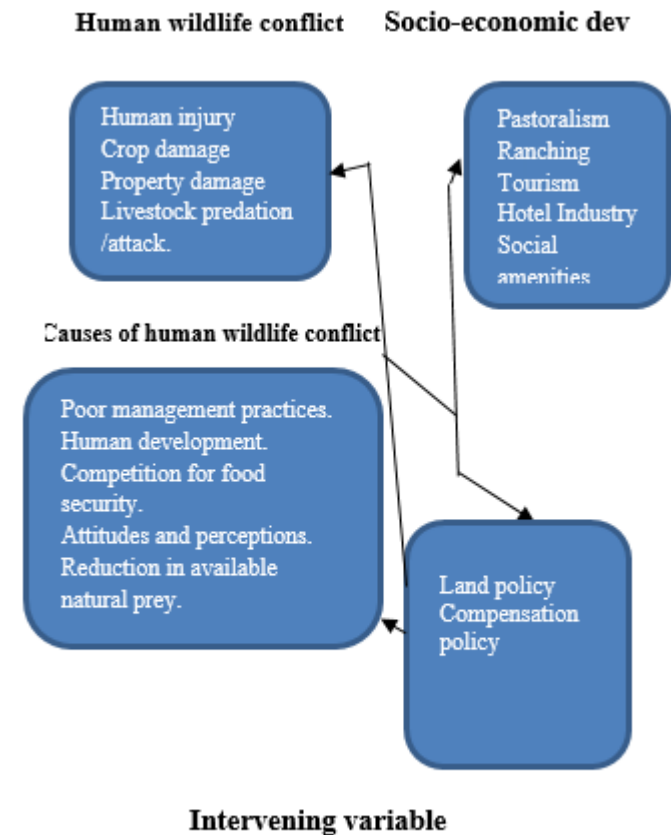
Human wildlife conflict

Socio-economic dev

Human injury
Crop damage
Property damage
Livestock predation /attack.

Pastoralism
Ranching
Tourism
Hotel Industry
Social amenities

Causes of human wildlife conflict

Poor management practices.
Human development.
Competition for food security.
Attitudes and perceptions.
Reduction in available natural prey.

Land policy
Compensation policy

Intervening variable